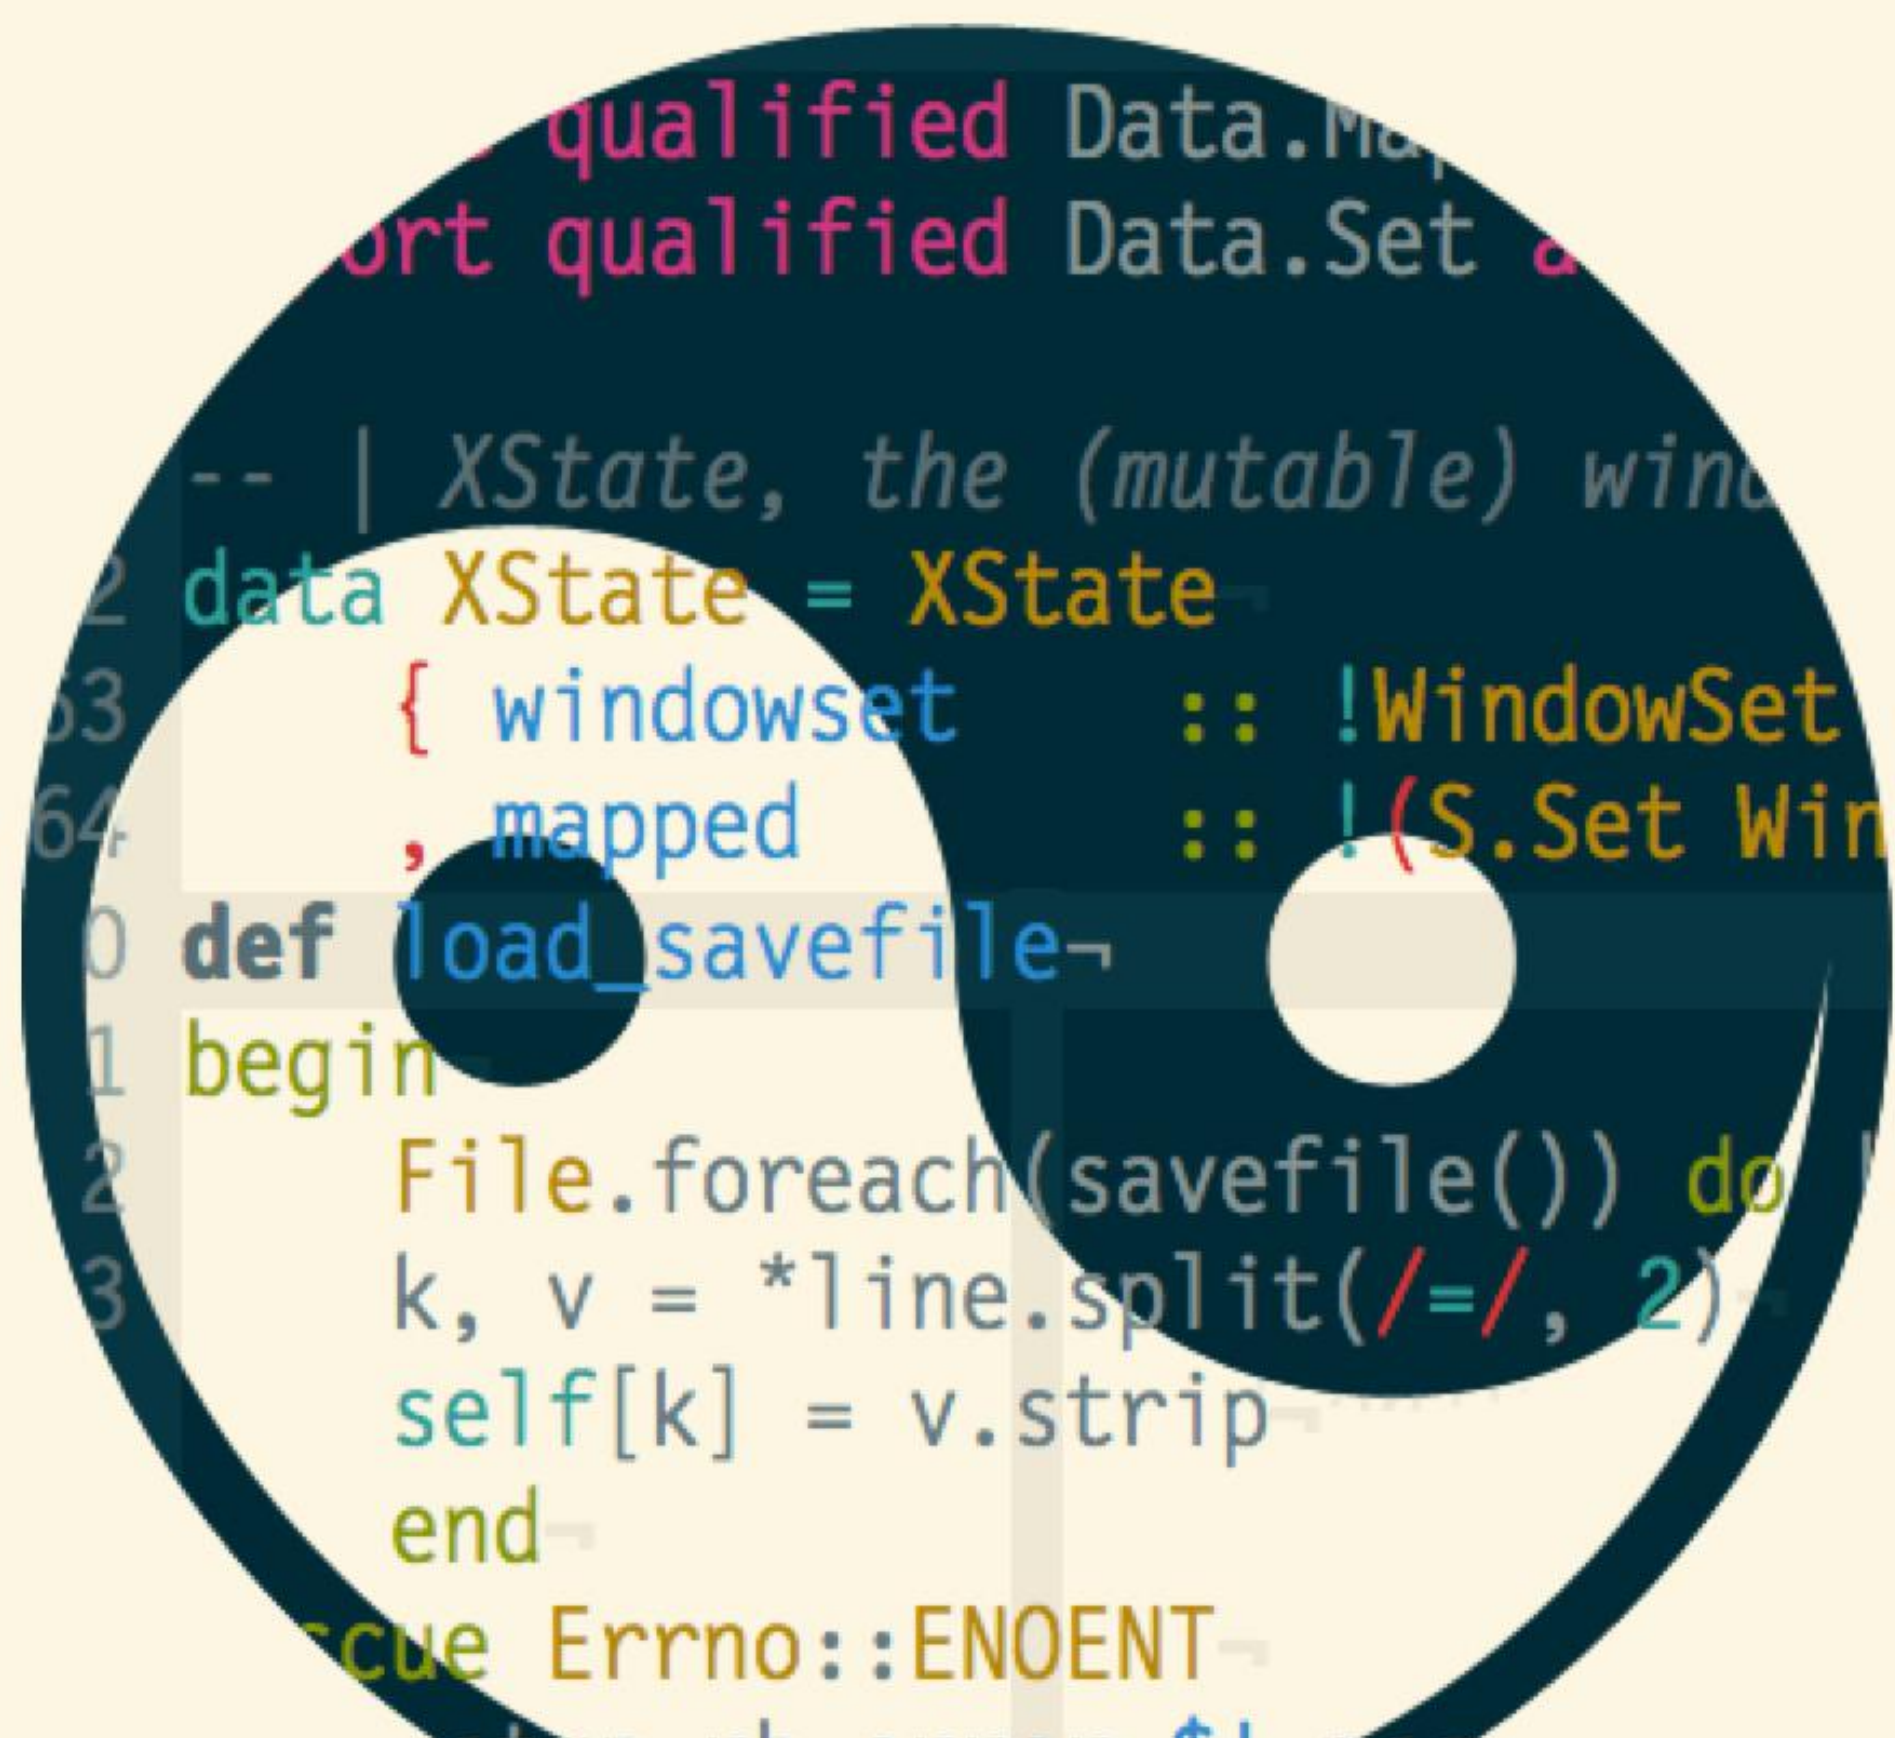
qualified Data.Ma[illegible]
ort qualified Data.Set a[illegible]

-- | XState, the (mutable) wind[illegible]
2 data XState = XState¬
63 { windowset :: !WindowSet
64 , mapped :: !(S.Set Win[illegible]
0 def load_savefile¬
1 begin¬
2 File.foreach(savefile()) do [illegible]
3 k, v = *line.split(/=/, 2)¬
self[k] = v.strip¬
end¬
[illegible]cue Errno::ENOENT¬
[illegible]